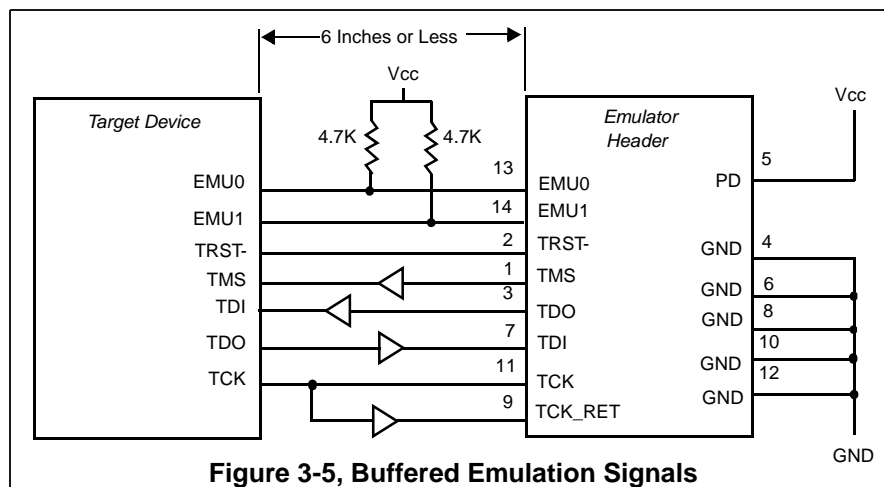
6 Inches or Less

Vcc

Target Device

4.7K

4.7K

Emulator Header

Vcc

EMU0

EMU1

TRST-

TMS

TDI

TDO

TCK

13

14

2

1

3

7

11

9

EMU0

EMU1

TRST-

TMS

TDO

TDI

TCK

TCK_RET

PD

GND

GND

GND

GND

GND

5

4

6

8

10

12

GND

Figure 3-5, Buffered Emulation Signals